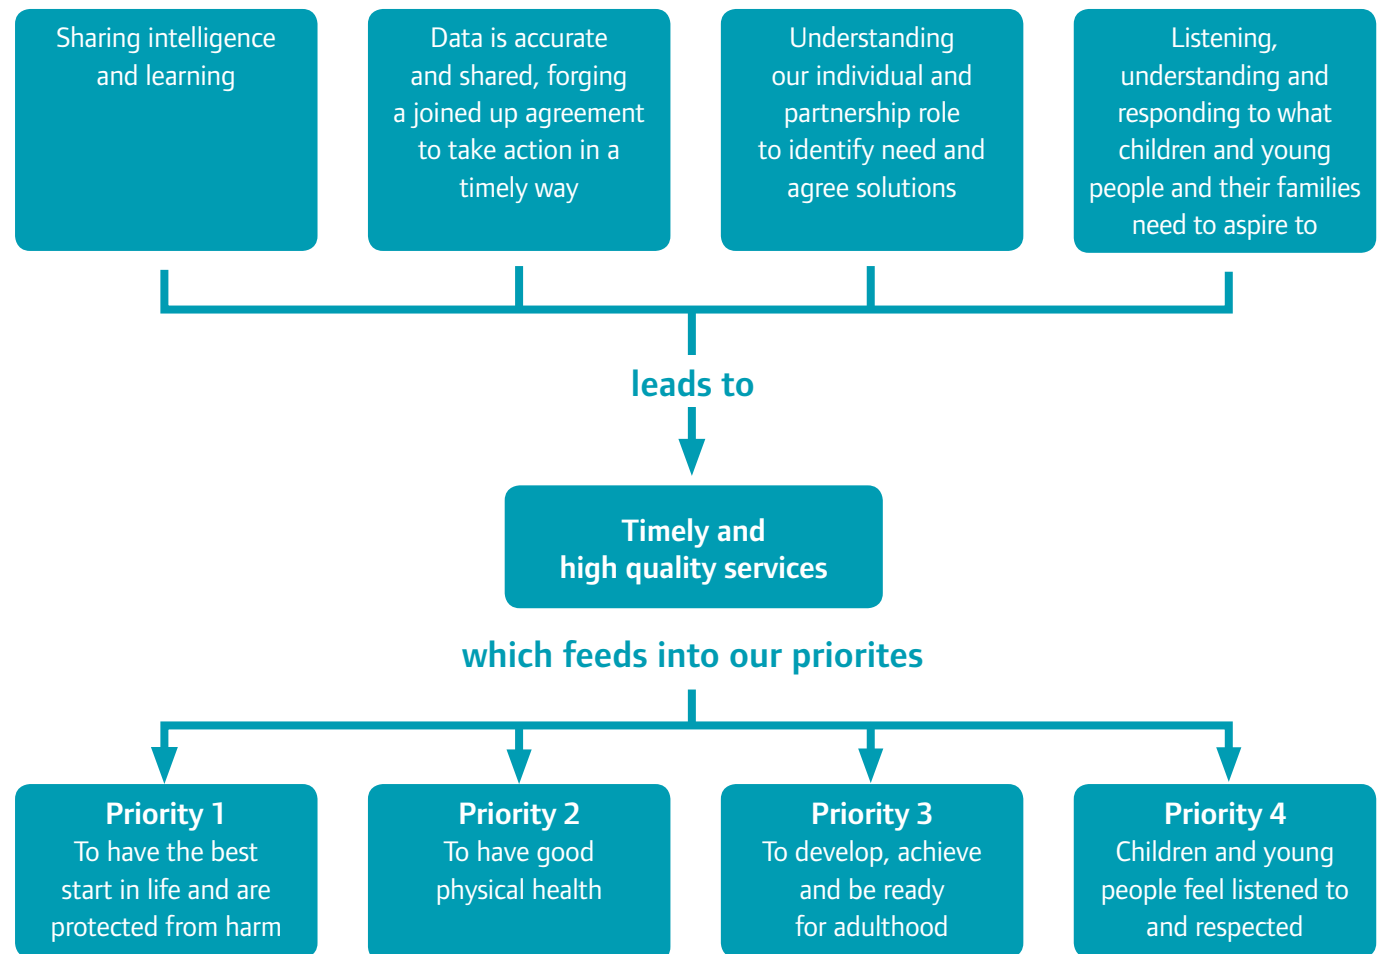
Sharing intelligence and learning

Data is accurate and shared, forging a joined up agreement to take action in a timely way

Understanding our individual and partnership role to identify need and agree solutions

Listening, understanding and responding to what children and young people and their families need to aspire to

leads to

Timely and high quality services

which feeds into our priorites

Priority 1
To have the best start in life and are protected from harm

Priority 2
To have good physical health

Priority 3
To develop, achieve and be ready for adulthood

Priority 4
Children and young people feel listened to and respected